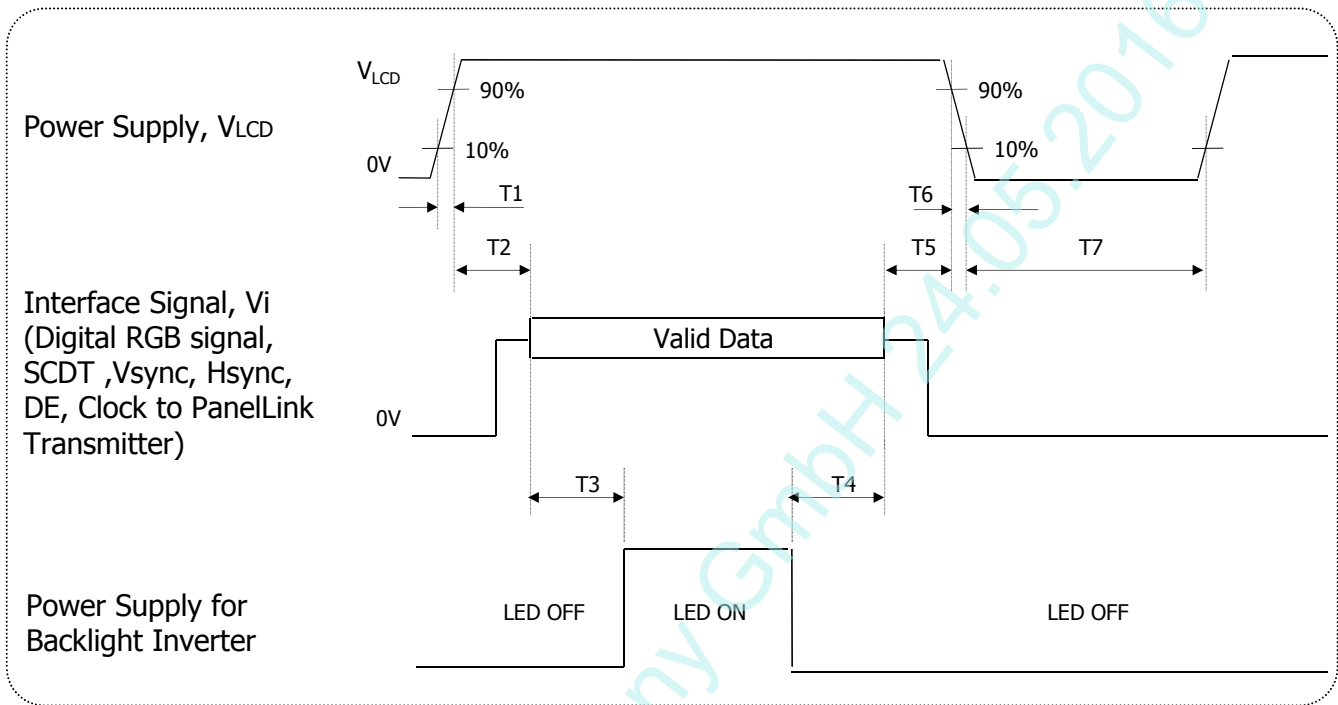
Power Supply, VLCD

$V_{LCD}$

90%

10%

0V

T1

90%

10%

T6

T2

T5

T7

Interface Signal, Vi (Digital RGB signal, SCDT ,Vsync, Hsync, DE, Clock to PanelLink Transmitter)

Valid Data

0V

T3

T4

Power Supply for Backlight Inverter

LED OFF

LED ON

LED OFF

ny GmbH 24.05.2016